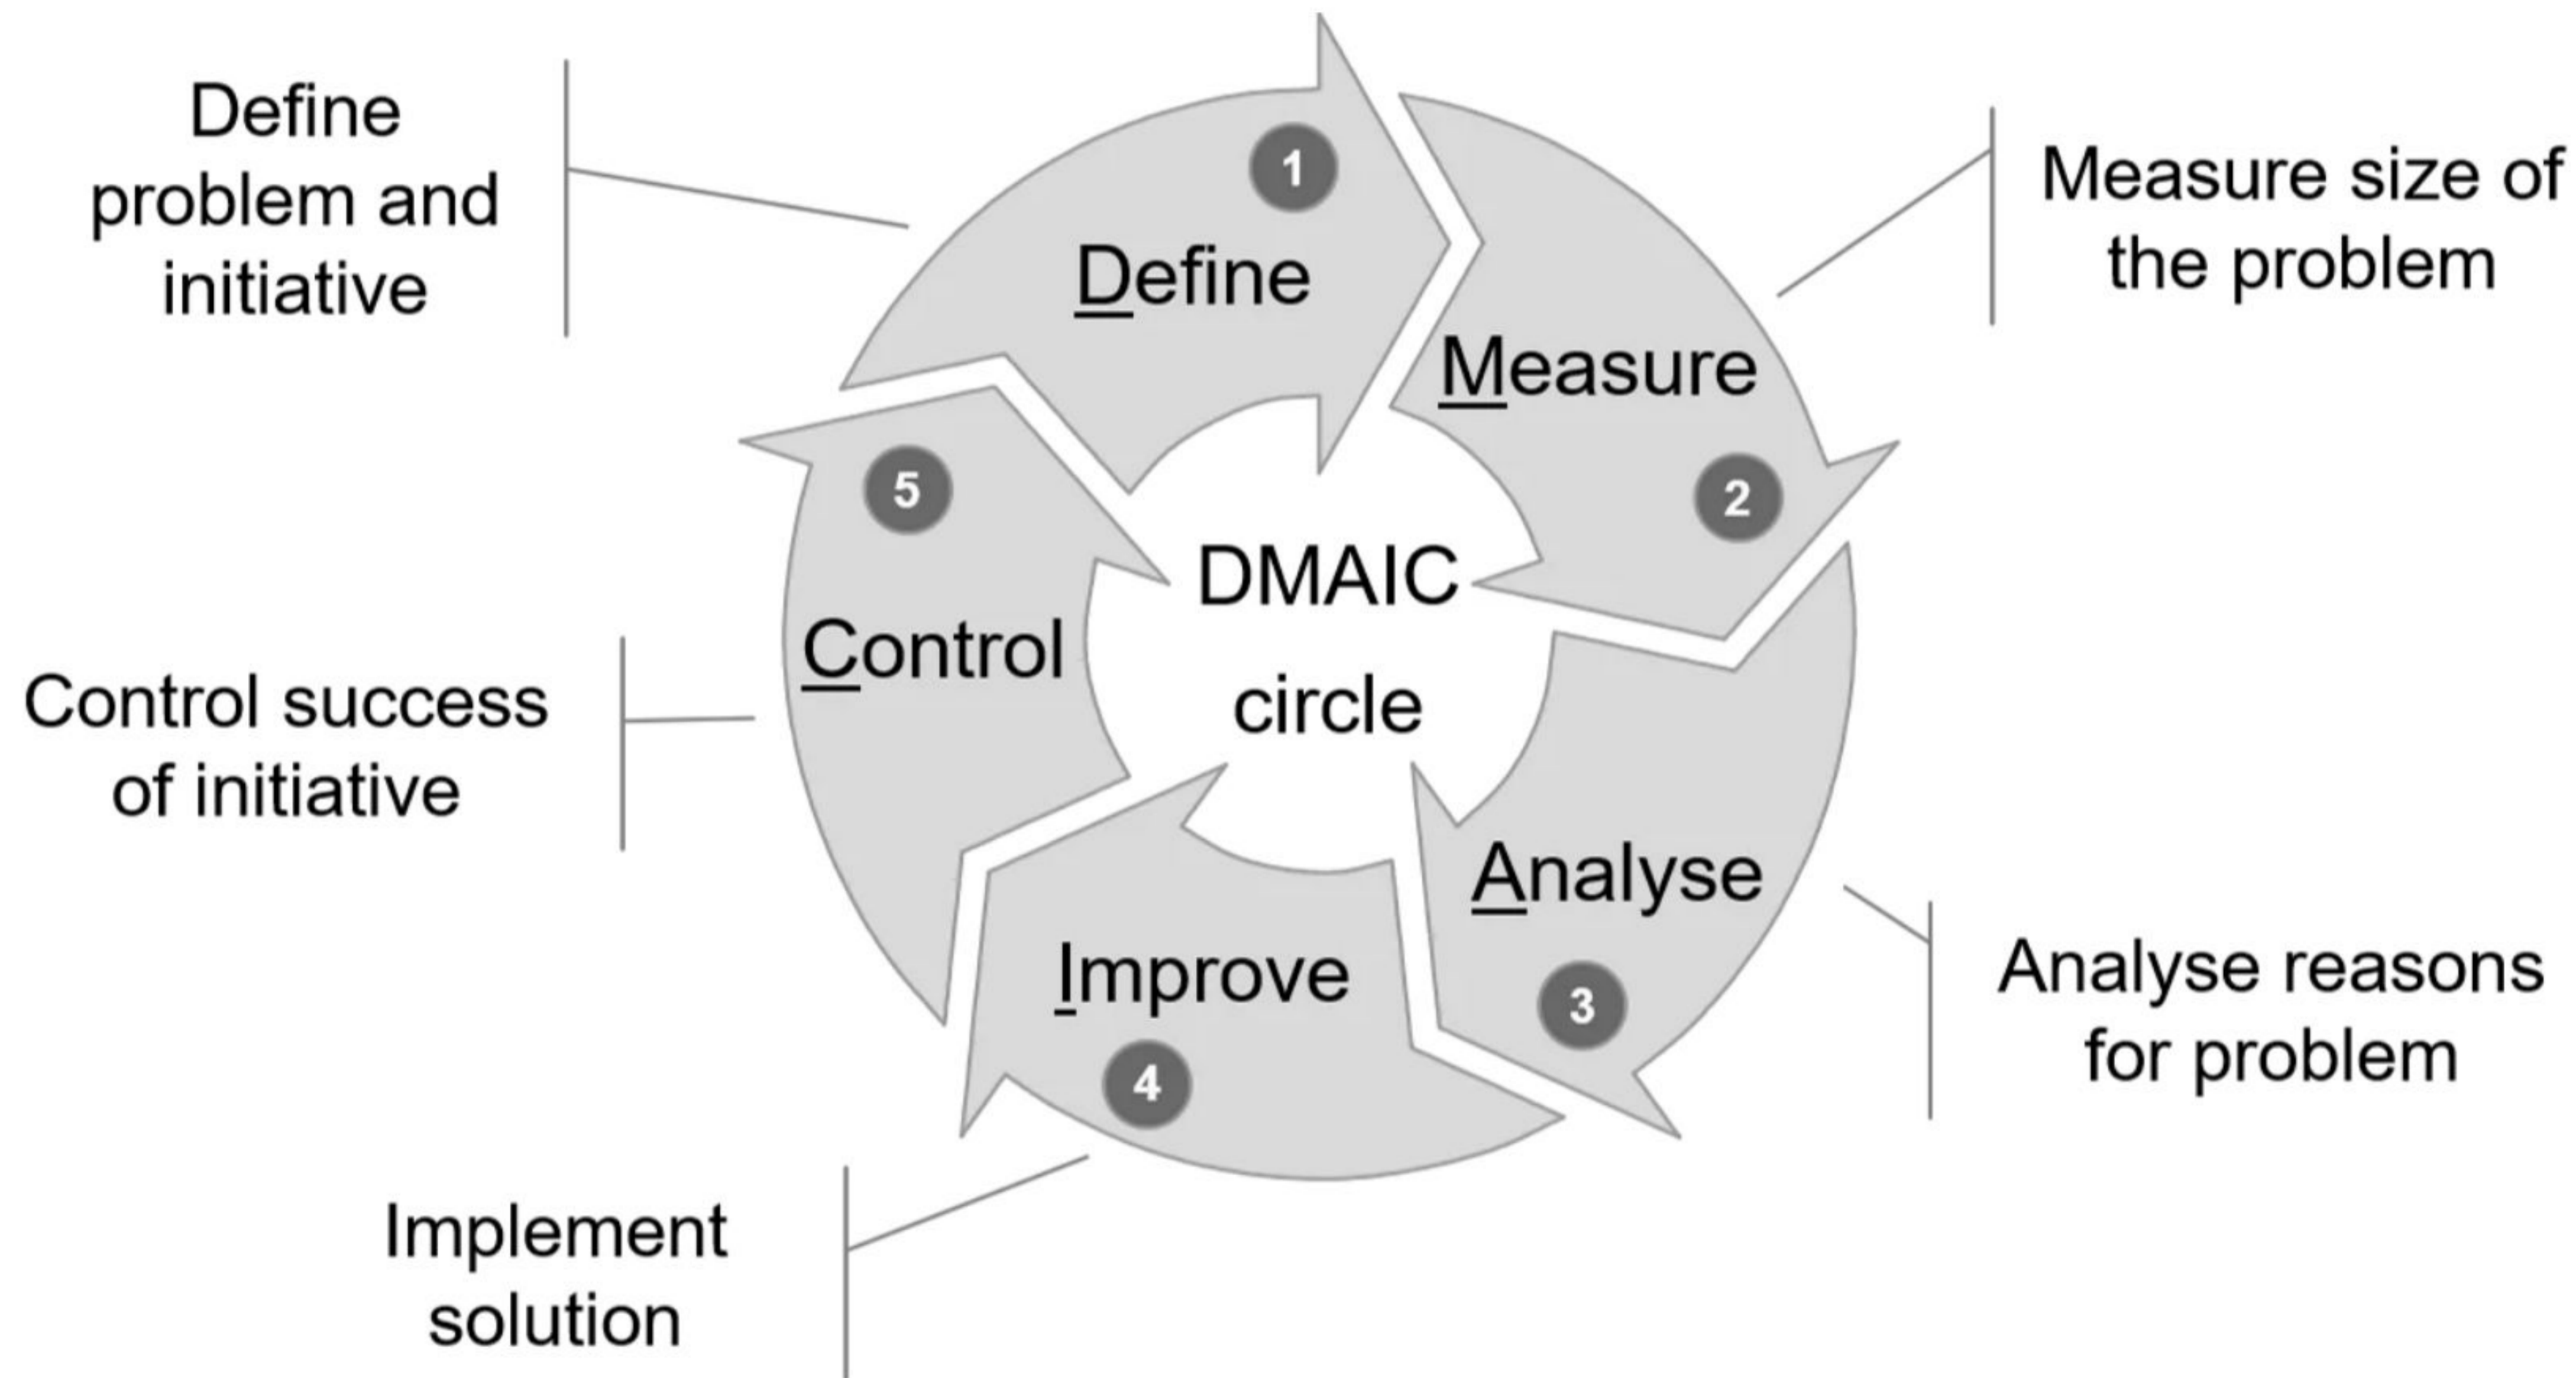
Define problem and initiative

1
Define

Measure size of the problem

Measure
2

DMAIC circle

5
Control

Control success of initiative

Analyse
3

Analyse reasons for problem

Improve
4

Implement solution